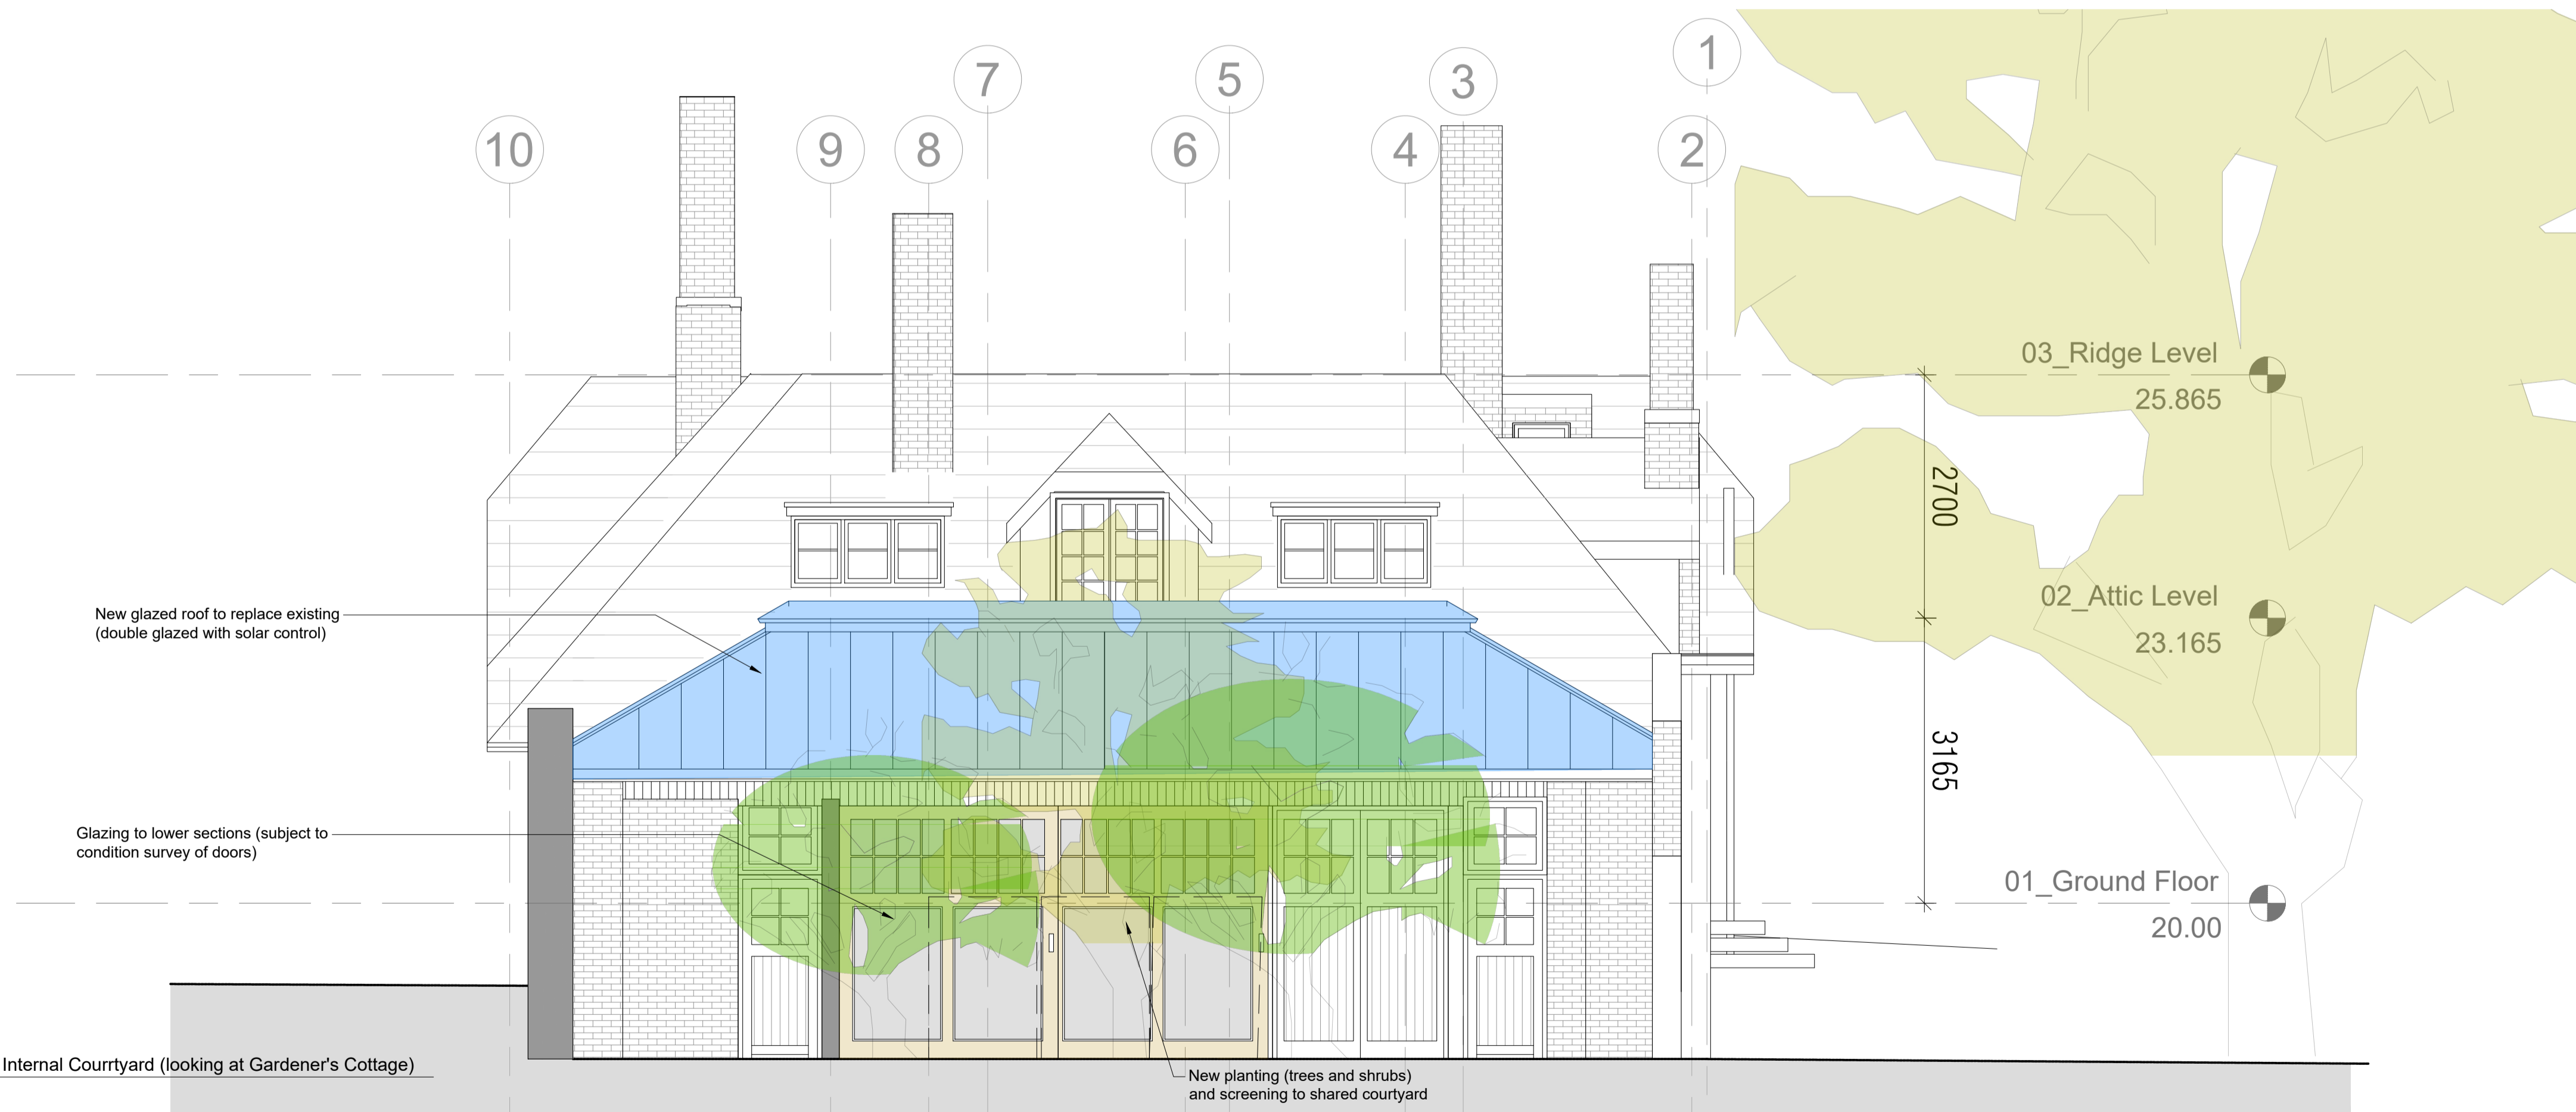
7
5
3
1
10
9
8
6
4
2

03_Ridge Level
25.865

2700

02_Attic Level
23.165

3165

01_Ground Floor
20.00

New glazed roof to replace existing (double glazed with solar control)

Glazing to lower sections (subject to condition survey of doors)

Internal Courrtyard (looking at Gardener's Cottage)

New planting (trees and shrubs) and screening to shared courtyard